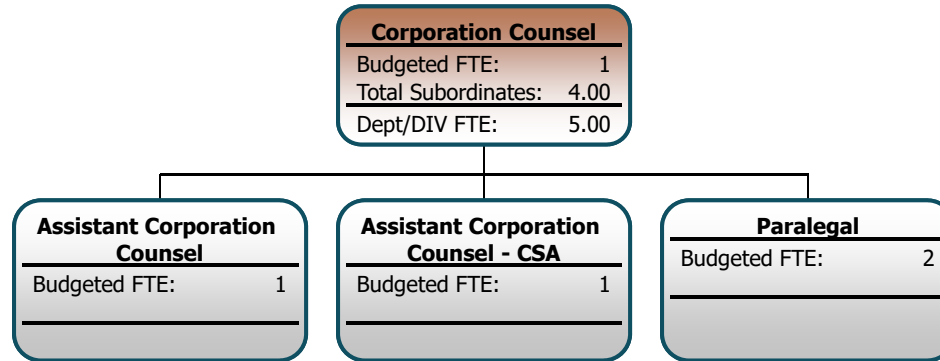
Corporation Counsel
Budgeted FTE: 1
Total Subordinates: 4.00
Dept/DIV FTE: 5.00

Assistant Corporation Counsel
Budgeted FTE: 1

Assistant Corporation Counsel - CSA
Budgeted FTE: 1

Paralegal
Budgeted FTE: 2